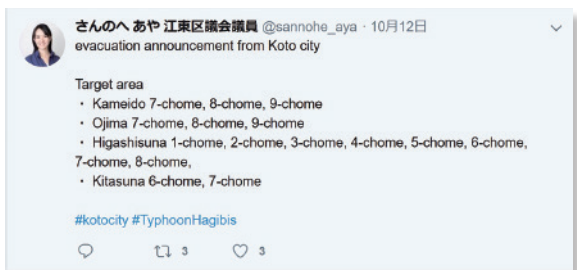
さんのへ あや 江東区議会議員 @sannohe_aya · 10月12日
evacuation announcement from Koto city

Target area
・ Kameido 7-chome, 8-chome, 9-chome
・ Ojima 7-chome, 8-chome, 9-chome
・ Higashisuna 1-chome, 2-chome, 3-chome, 4-chome, 5-chome, 6-chome, 7-chome, 8-chome,
・ Kitasuna 6-chome, 7-chome

#kotocity #TyphoonHagibis

3 3